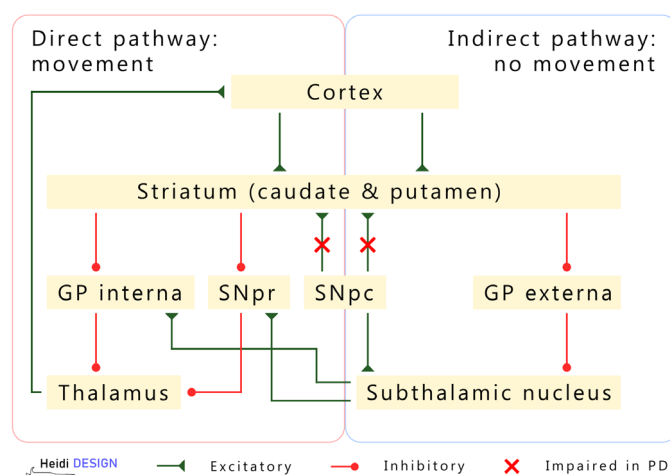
Direct pathway: movement

Indirect pathway: no movement

Cortex

Striatum (caudate & putamen)

GP interna

SNpr

SNpc

GP externa

Thalamus

Subthalamic nucleus

Heidi DESIGN

Excitatory

Inhibitory

Impaired in PD